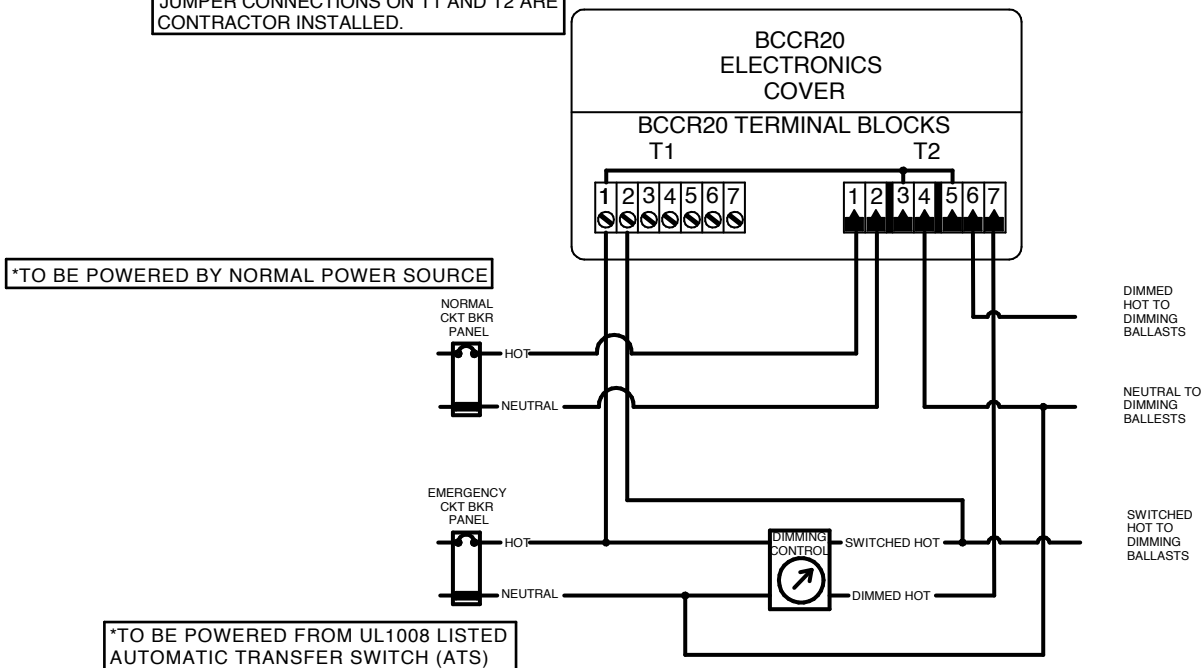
JUMPER CONNECTIONS ON T1 AND T2 ARE CONTRACTOR INSTALLED.

BCCR20
ELECTRONICS
COVER

BCCR20 TERMINAL BLOCKS
T1
T2
1 2 3 4 5 6 7
1 2 3 4 5 6 7

*TO BE POWERED BY NORMAL POWER SOURCE

NORMAL
CKT BKR
PANEL

HOT
NEUTRAL

DIMMED
HOT TO
DIMMING
BALLASTS

NEUTRAL TO
DIMMING
BALLESTS

EMERGENCY
CKT BKR
PANEL

HOT
NEUTRAL

DIMMING
CONTROL

SWITCHED HOT
DIMMED HOT

SWITCHED
HOT TO
DIMMING
BALLASTS

*TO BE POWERED FROM UL1008 LISTED AUTOMATIC TRANSFER SWITCH (ATS)